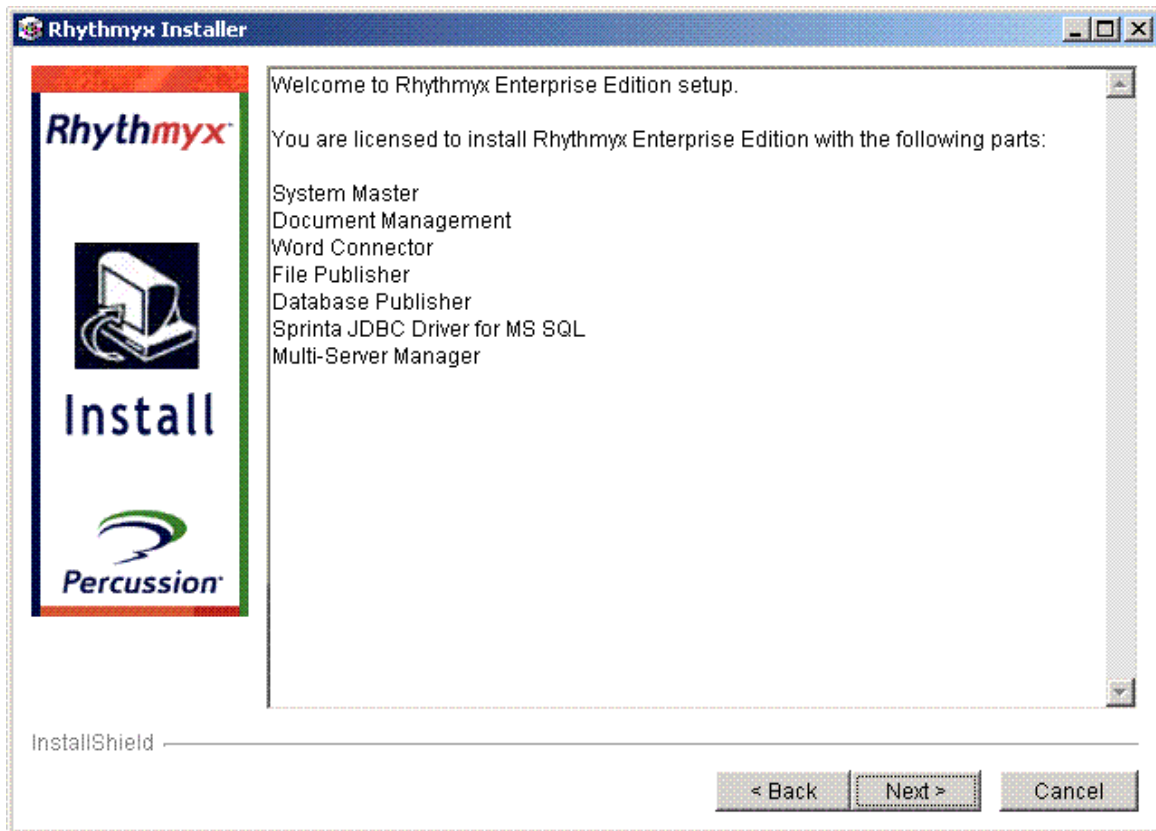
Rhythmyx Installer

Rhythmyx

Install

Percussion

Welcome to Rhythmyx Enterprise Edition setup.

You are licensed to install Rhythmyx Enterprise Edition with the following parts:

System Master
Document Management
Word Connector
File Publisher
Database Publisher
Sprinta JDBC Driver for MS SQL
Multi-Server Manager

InstallShield

< Back
Next >
Cancel